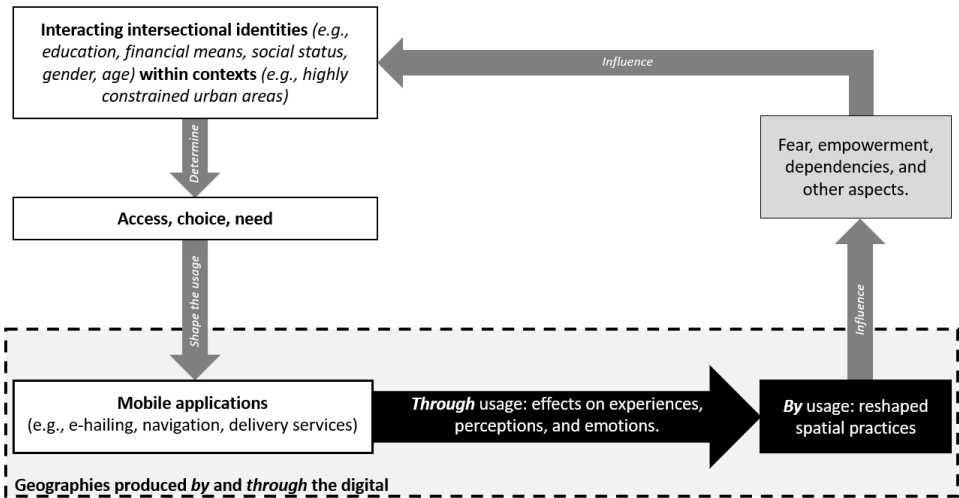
**Interacting intersectional identities** *(e.g., education, financial means, social status, gender, age)* **within contexts** *(e.g., highly constrained urban areas)*

*Influence*

*Determine*

Fear, empowerment, dependencies, and other aspects.

**Access, choice, need**

*Shape the usage*

*Influence*

**Mobile applications**
(e.g., e-hailing, navigation, delivery services)

***Through*** usage: effects on experiences, perceptions, and emotions.

***By*** usage: reshaped spatial practices

**Geographies produced *by* and *through* the digital**